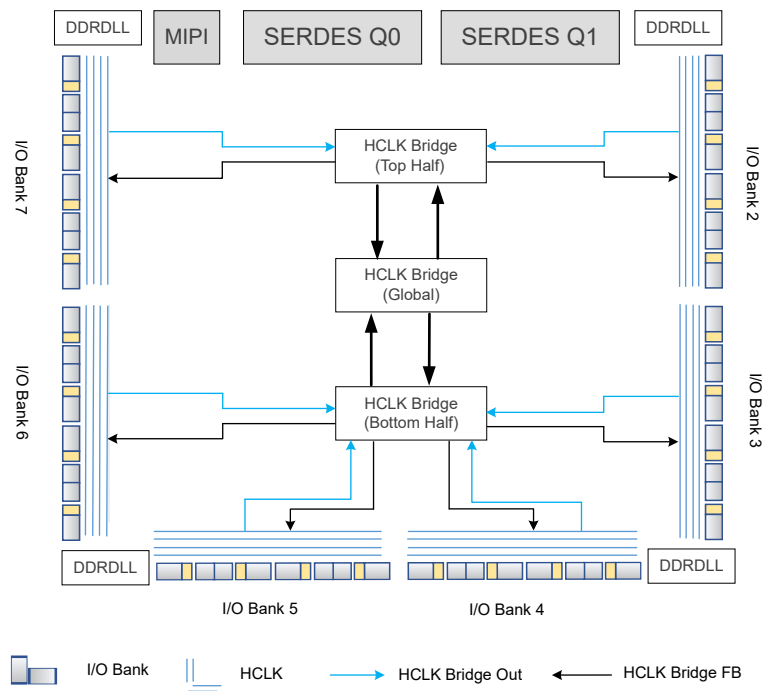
DDRDLL
MIPI
SERDES Q0
SERDES Q1
DDRDLL

I/O Bank 7
HCLK Bridge (Top Half)
I/O Bank 2

HCLK Bridge (Global)

I/O Bank 6
HCLK Bridge (Bottom Half)
I/O Bank 3

DDRDLL
DDRDLL

I/O Bank 5
I/O Bank 4

I/O Bank
HCLK
HCLK Bridge Out
HCLK Bridge FB